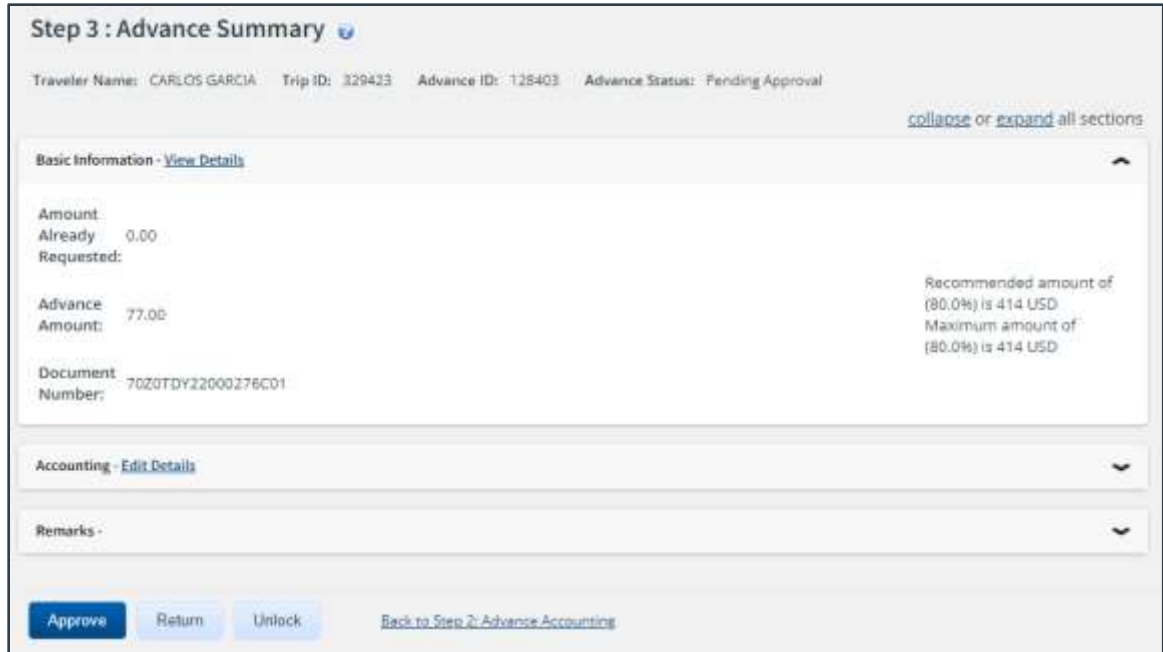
Step 3 : Advance Summary

Traveler Name: CARLOS GARCIA Trip ID: 329423 Advance ID: 128403 Advance Status: Pending Approval

collapse or expand all sections

Basic Information - View Details

Amount Already Requested: 0.00

Advance Amount: 77.00

Recommended amount of (80.0%) is 414 USD
Maximum amount of (80.0%) is 414 USD

Document Number: 70Z0TDY22000276C01

Accounting - Edit Details

Remarks -

Approve Return Unlock Back to Step 2: Advance Accounting